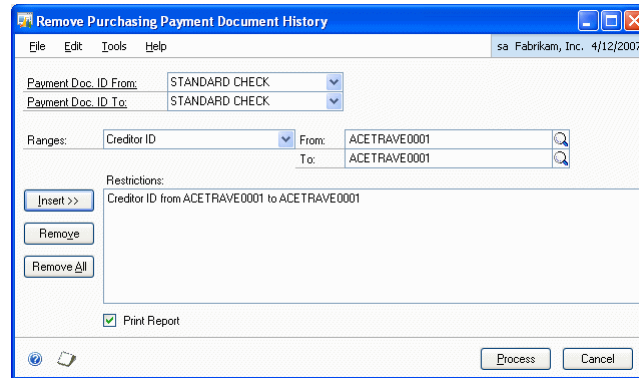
Remove Purchasing Payment Document History

File Edit Tools Help

sa Fabrikam, Inc. 4/12/2007

Payment Doc. ID From: STANDARD CHECK
Payment Doc. ID To: STANDARD CHECK

Ranges: Creditor ID
From: ACETRAVE0001
To: ACETRAVE0001

Restrictions:
Creditor ID from ACETRAVE0001 to ACETRAVE0001

Insert >>
Remove
Remove All

Print Report

Process
Cancel